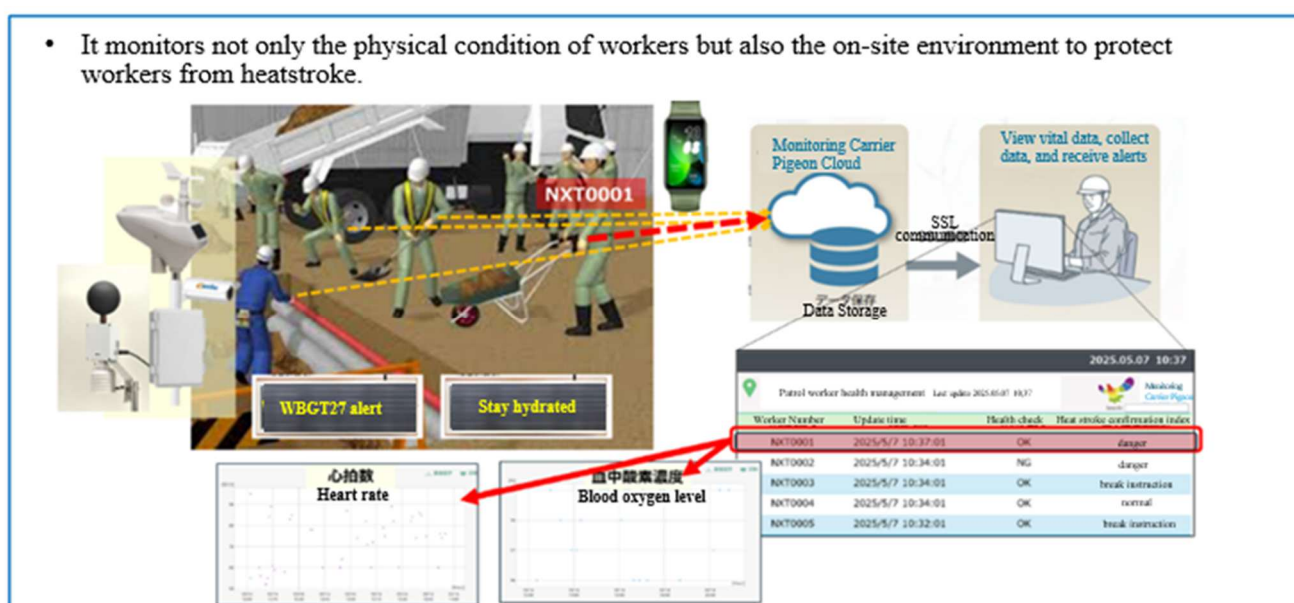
• It monitors not only the physical condition of workers but also the on-site environment to protect workers from heatstroke.

NXT0001

WBGT27 alert

Stay hydrated

Monitoring Carrier Pigeon Cloud

データ保存
Data Storage

SSL communication

View vital data, collect data, and receive alerts

2025.05.07 10:37

Patrol worker health management Last update 2025.05.07 10:37

Mirakolog Carrier Pigeon

| Worker Number | Update time | Health check | Heat stroke confirmation index |
|---|---|---|---|
| NXT0001 | 2025/5/7 10:37:01 | OK | danger |
| NXT0002 | 2025/5/7 10:34:01 | NG | danger |
| NXT0003 | 2025/5/7 10:34:01 | OK | break instruction |
| NXT0004 | 2025/5/7 10:34:01 | OK | normal |
| NXT0005 | 2025/5/7 10:32:01 | OK | break instruction |

心拍数
Heart rate

血中酸素濃度
Blood oxygen level